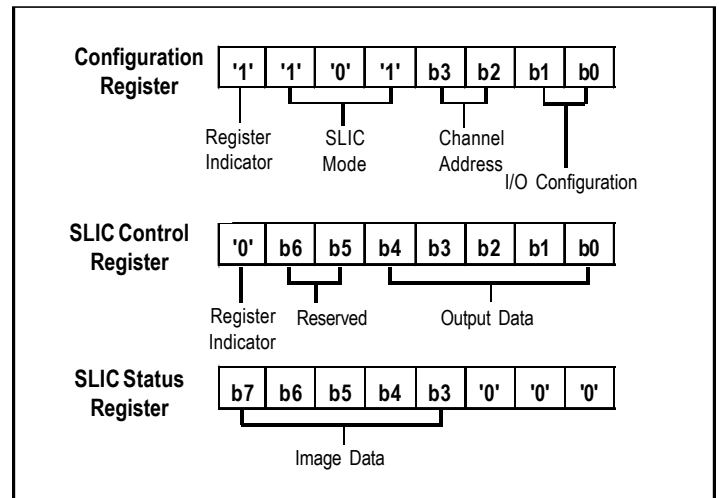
Configuration Register

| '1' | '1' | '0' | '1' | b3 | b2 | b1 | b0 |
|---|---|---|---|---|---|---|---|

Register Indicator

SLIC Mode

Channel Address

I/O Configuration

SLIC Control Register

| '0' | b6 | b5 | b4 | b3 | b2 | b1 | b0 |
|---|---|---|---|---|---|---|---|

Register Indicator

Reserved

Output Data

SLIC Status Register

| b7 | b6 | b5 | b4 | b3 | '0' | '0' | '0' |
|---|---|---|---|---|---|---|---|

Image Data